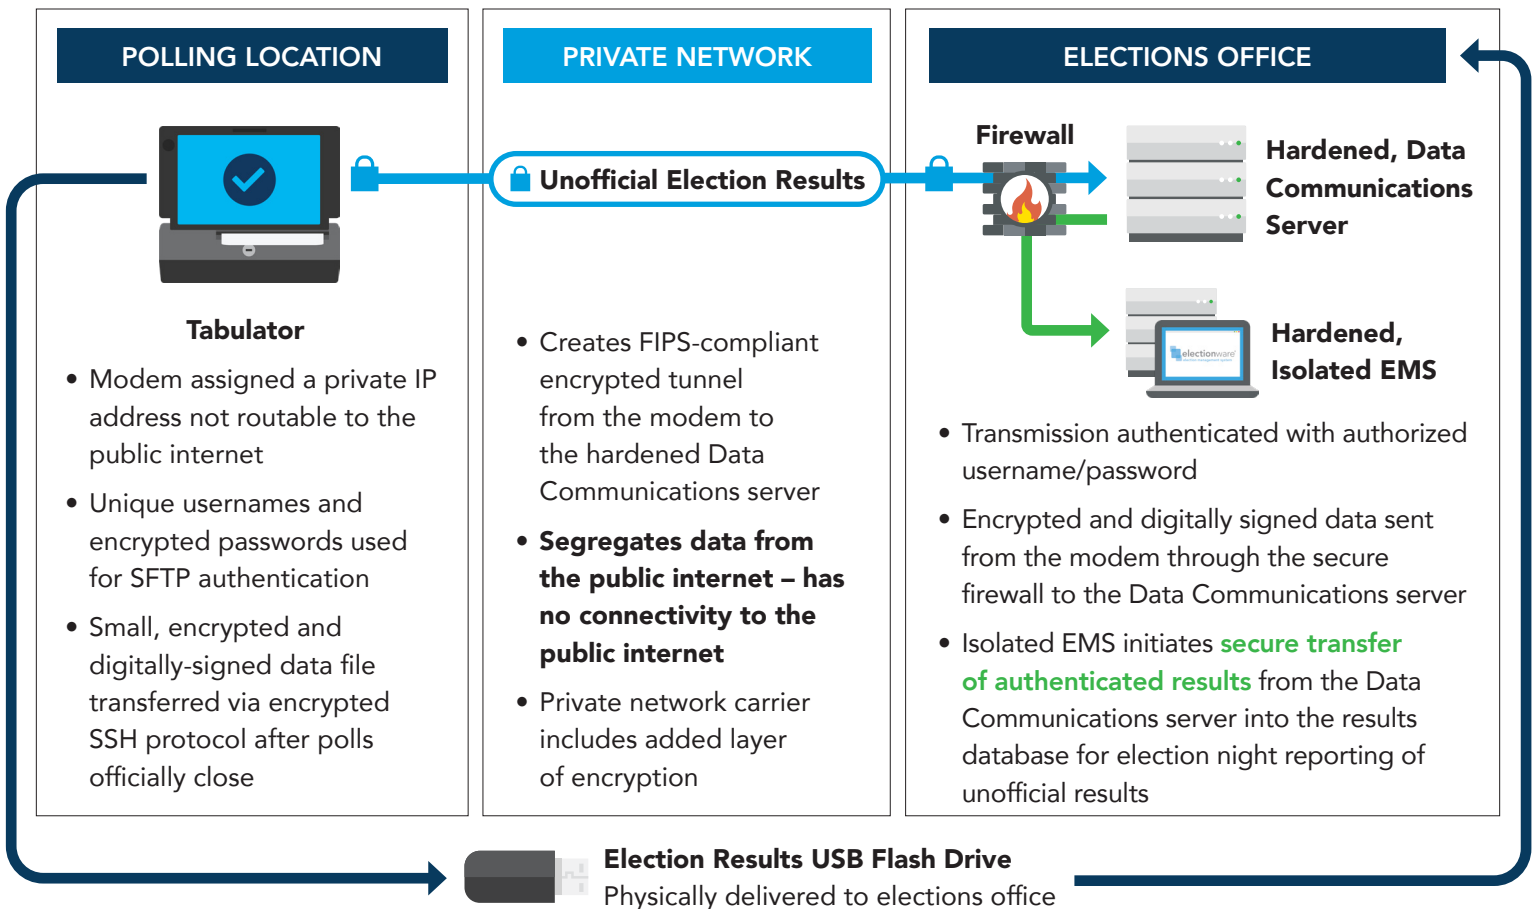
POLLING LOCATION

Tabulator

• Modem assigned a private IP address not routable to the public internet

• Unique usernames and encrypted passwords used for SFTP authentication

• Small, encrypted and digitally-signed data file transferred via encrypted SSH protocol after polls officially close

PRIVATE NETWORK

Unofficial Election Results

• Creates FIPS-compliant encrypted tunnel from the modem to the hardened Data Communications server

• Segregates data from the public internet – has no connectivity to the public internet

• Private network carrier includes added layer of encryption

ELECTIONS OFFICE

Firewall

Hardened, Data Communications Server

electionware

Hardened, Isolated EMS

• Transmission authenticated with authorized username/password

• Encrypted and digitally signed data sent from the modem through the secure firewall to the Data Communications server

• Isolated EMS initiates secure transfer of authenticated results from the Data Communications server into the results database for election night reporting of unofficial results

Election Results USB Flash Drive
Physically delivered to elections office